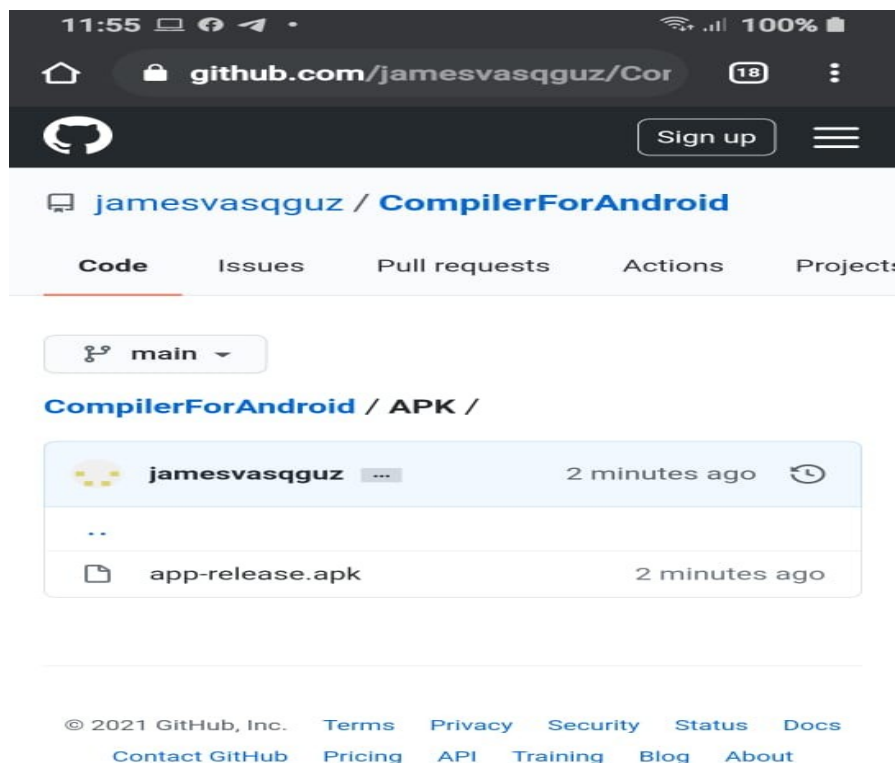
11:55 100%

github.com/jamesvasqguz/Cor 18

Sign up

jamesvasqguz / CompilerForAndroid

Code Issues Pull requests Actions Projects

main

CompilerForAndroid / APK /

jamesvasqguz ... 2 minutes ago

..

app-release.apk 2 minutes ago

© 2021 GitHub, Inc. Terms Privacy Security Status Docs Contact GitHub Pricing API Training Blog About